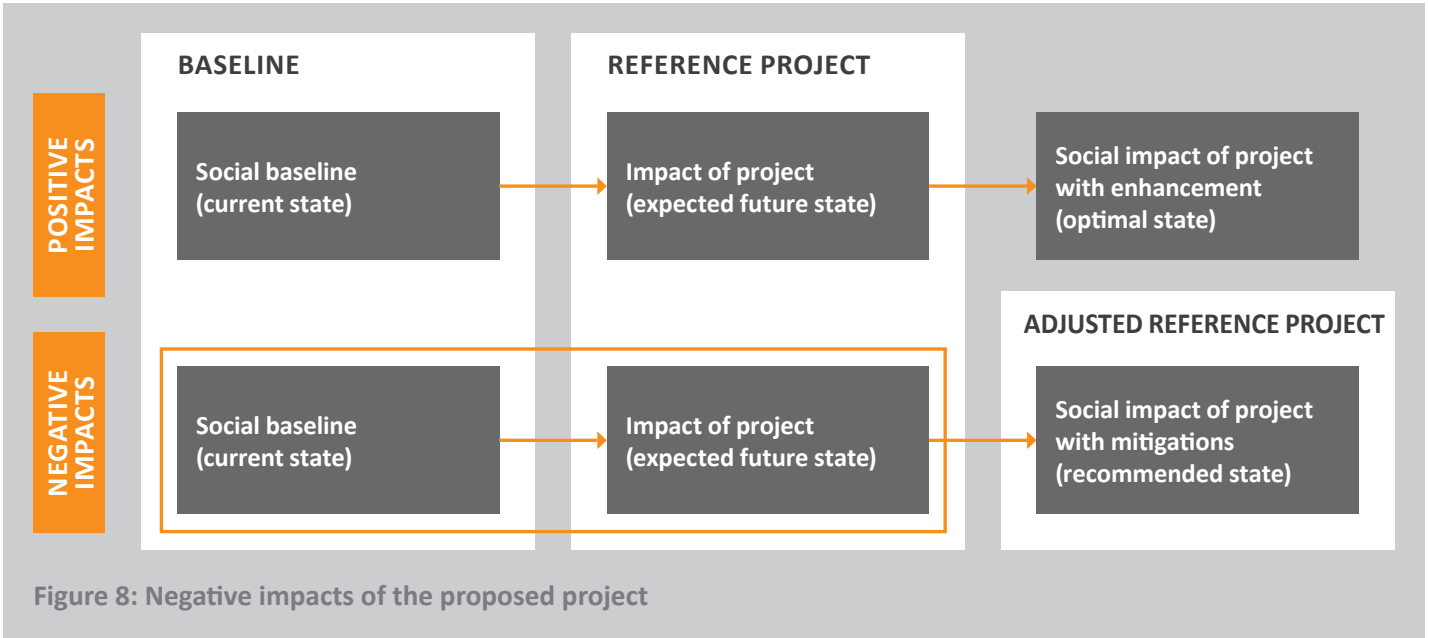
BASELINE

REFERENCE PROJECT

POSITIVE IMPACTS

Social baseline (current state)

Impact of project (expected future state)

Social impact of project with enhancement (optimal state)

ADJUSTED REFERENCE PROJECT

NEGATIVE IMPACTS

Social baseline (current state)

Impact of project (expected future state)

Social impact of project with mitigations (recommended state)

Figure 8: Negative impacts of the proposed project